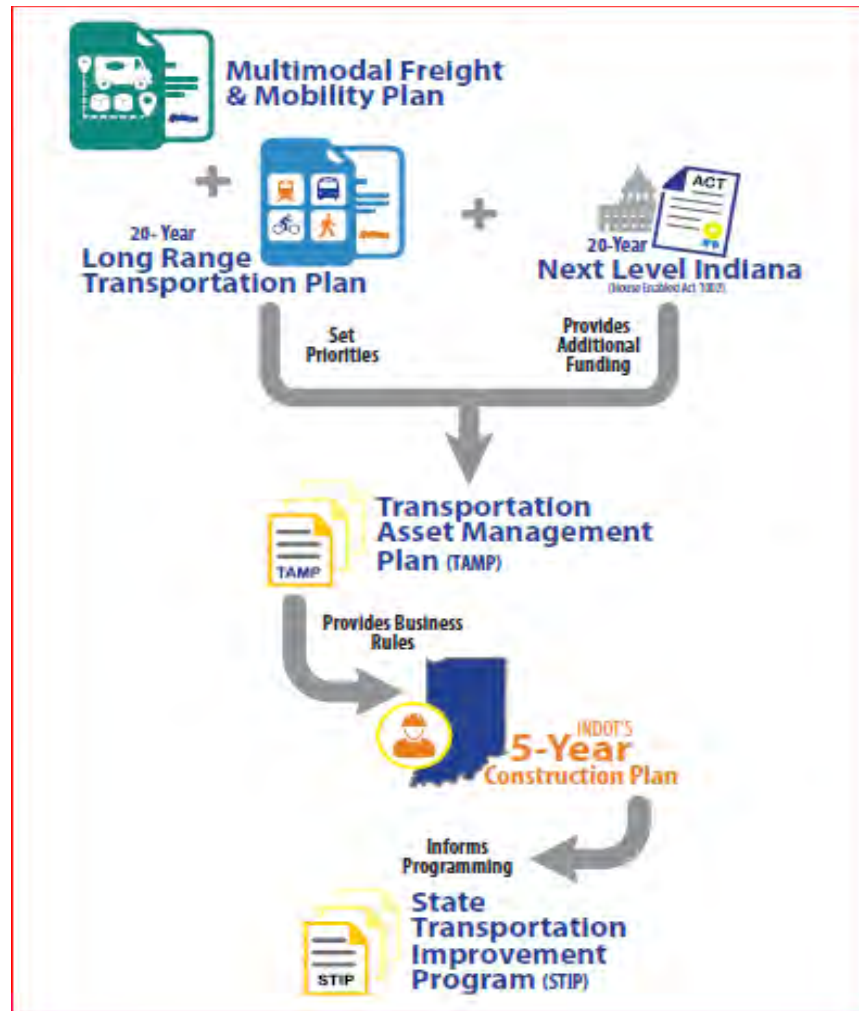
Multimodal Freight & Mobility Plan

+

20- Year
Long Range Transportation Plan

+

ACT

20-Year
Next Level Indiana
(House Enrolled Act 1002)

Set Priorities

Provides Additional Funding

TAMP

Transportation Asset Management Plan (TAMP)

Provides Business Rules

INDOT'S
5-Year
Construction Plan

Informs Programming

STIP

State Transportation Improvement Program (STIP)